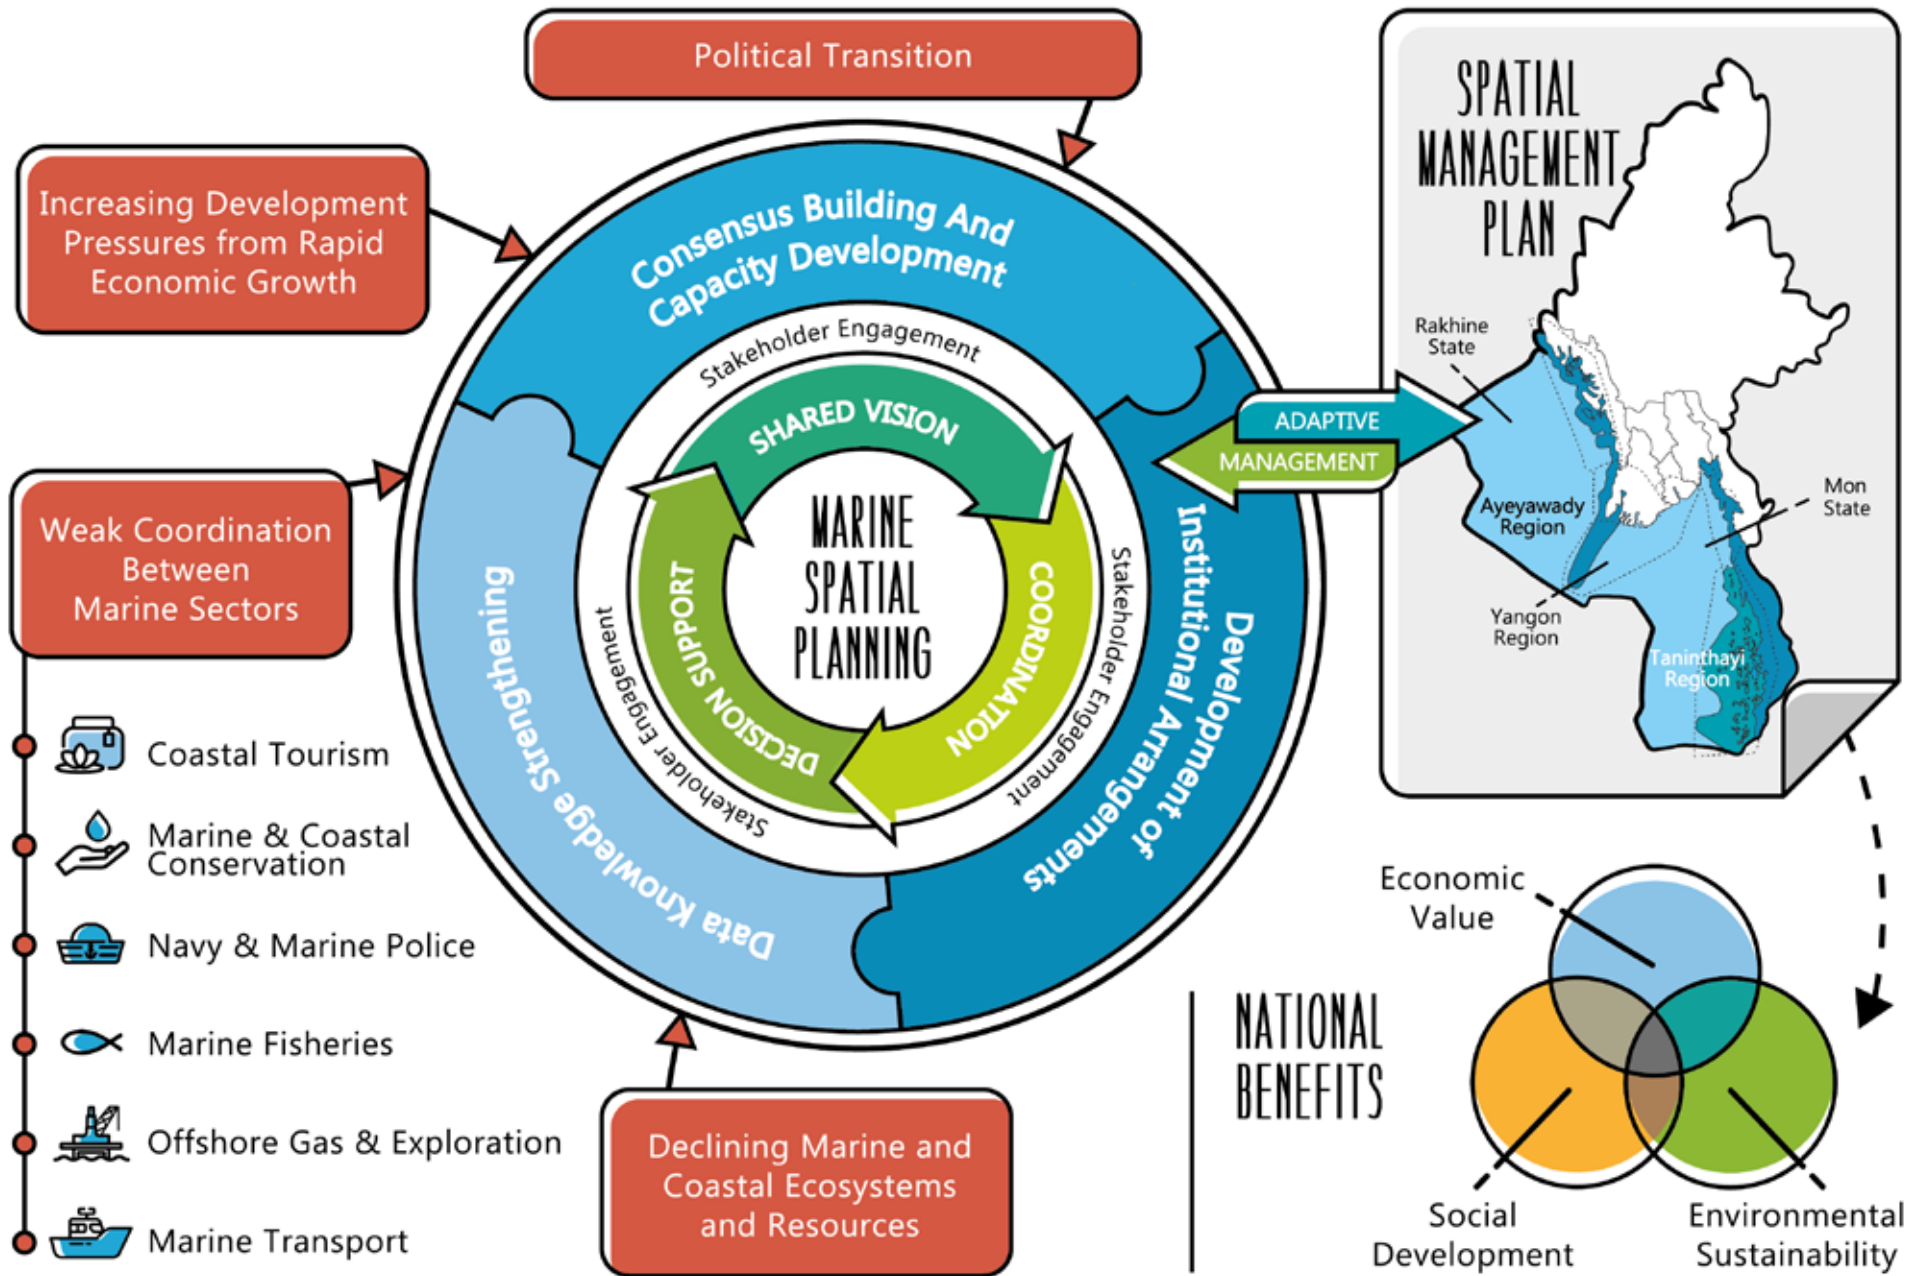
Political Transition

Increasing Development Pressures from Rapid Economic Growth

Weak Coordination Between Marine Sectors

Coastal Tourism

Marine & Coastal Conservation

Navy & Marine Police

Marine Fisheries

Offshore Gas & Exploration

Marine Transport

Consensus Building And Capacity Development

Development of Institutional Arrangements

Data Knowledge Strengthening

Stakeholder Engagement

Stakeholder Engagement

Stakeholder Engagement

SHARED VISION

COORDINATION

DECISION SUPPORT

MARINE SPATIAL PLANNING

ADAPTIVE MANAGEMENT

Declining Marine and Coastal Ecosystems and Resources

SPATIAL MANAGEMENT PLAN

Rakhine State

Ayeyawady Region

Yangon Region

Mon State

Taninthayi Region

NATIONAL BENEFITS

Economic Value

Social Development

Environmental Sustainability